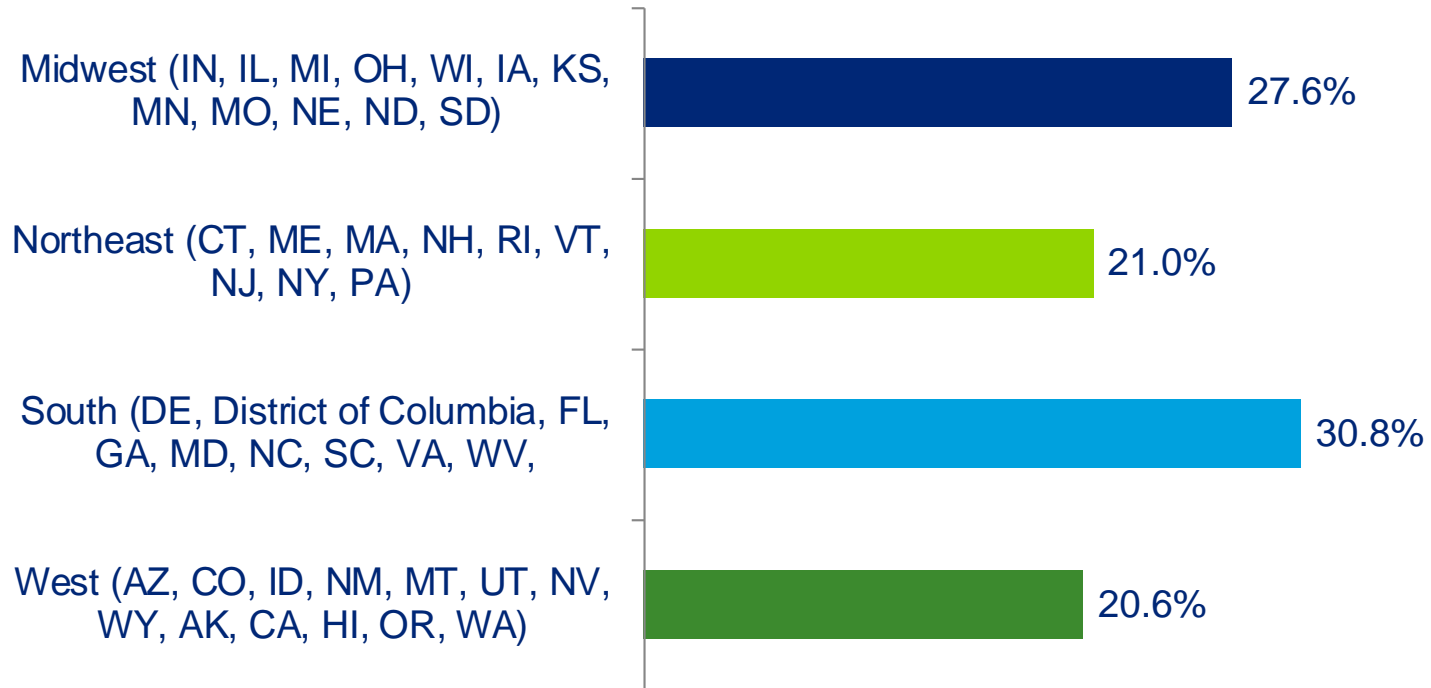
Midwest (IN, IL, MI, OH, WI, IA, KS, MN, MO, NE, ND, SD)

27.6%

Northeast (CT, ME, MA, NH, RI, VT, NJ, NY, PA)

21.0%

South (DE, District of Columbia, FL, GA, MD, NC, SC, VA, WV,

30.8%

West (AZ, CO, ID, NM, MT, UT, NV, WY, AK, CA, HI, OR, WA)

20.6%